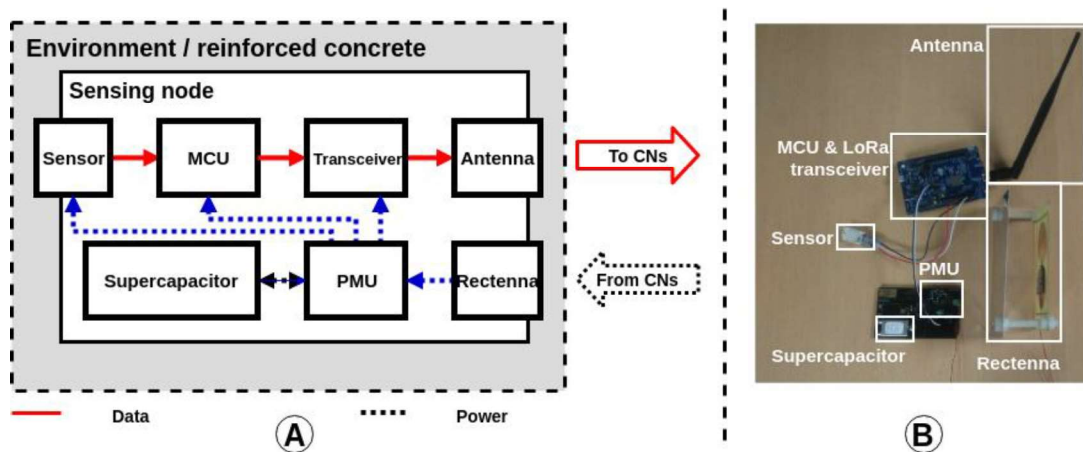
Environment / reinforced concrete

Sensing node

Sensor

MCU

Transceiver

Antenna

Supercapacitor

PMU

Rectenna

To CNs

From CNs

Data

Power

A

Antenna

MCU & LoRa transceiver

Sensor

PMU

Supercapacitor

Rectenna

B